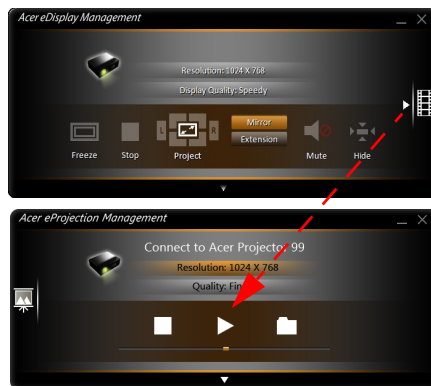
Acer eDisplay Management

Resolution: 1024 X 768

Display Quality: Speedy

Mirror

Extension

L

R

Freeze

Stop

Project

Mute

Hide

Acer eProjection Management

Connect to Acer Projector 99

Resolution: 1024 X 768

Quality: Fin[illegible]